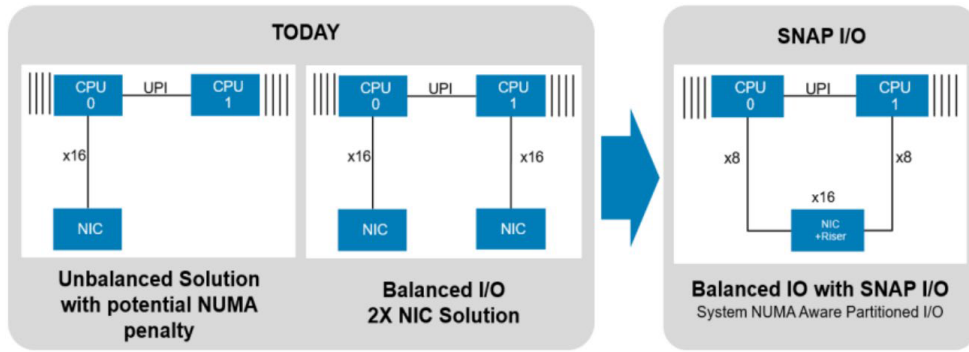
TODAY

CPU 0
UPI
CPU 1
x16
NIC

Unbalanced Solution with potential NUMA penalty

CPU 0
UPI
CPU 1
x16
x16
NIC
NIC

Balanced I/O 2X NIC Solution

SNAP I/O

CPU 0
UPI
CPU 1
x8
x8
x16
NIC +Riser

Balanced IO with SNAP I/O
System NUMA Aware Partitioned I/O